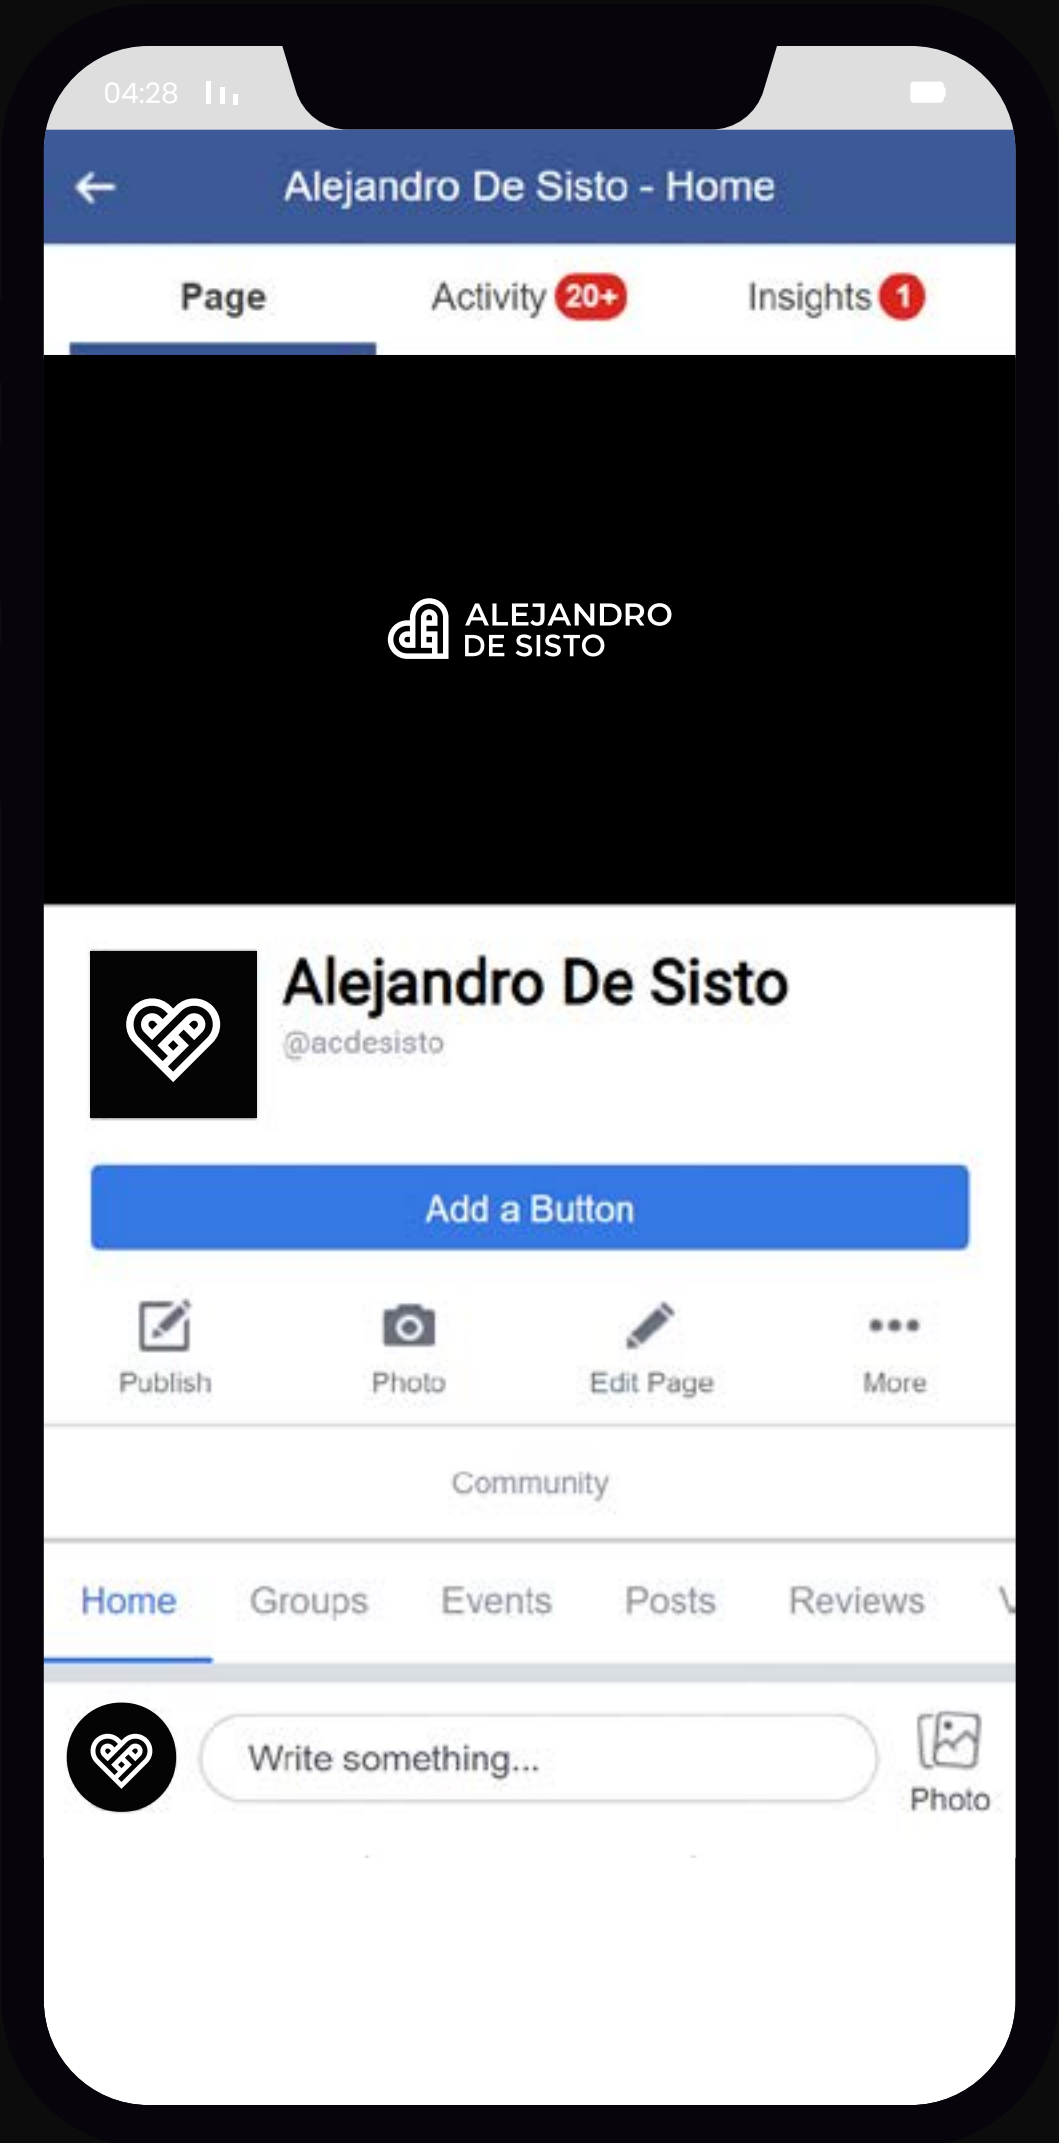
04:28

Alejandro De Sisto - Home

Page

Activity 20+

Insights 1

ALEJANDRO DE SISTO

Alejandro De Sisto

@acdesisto

Add a Button

Publish

Photo

Edit Page

More

Community

Home

Groups

Events

Posts

Reviews

Write something...

Photo